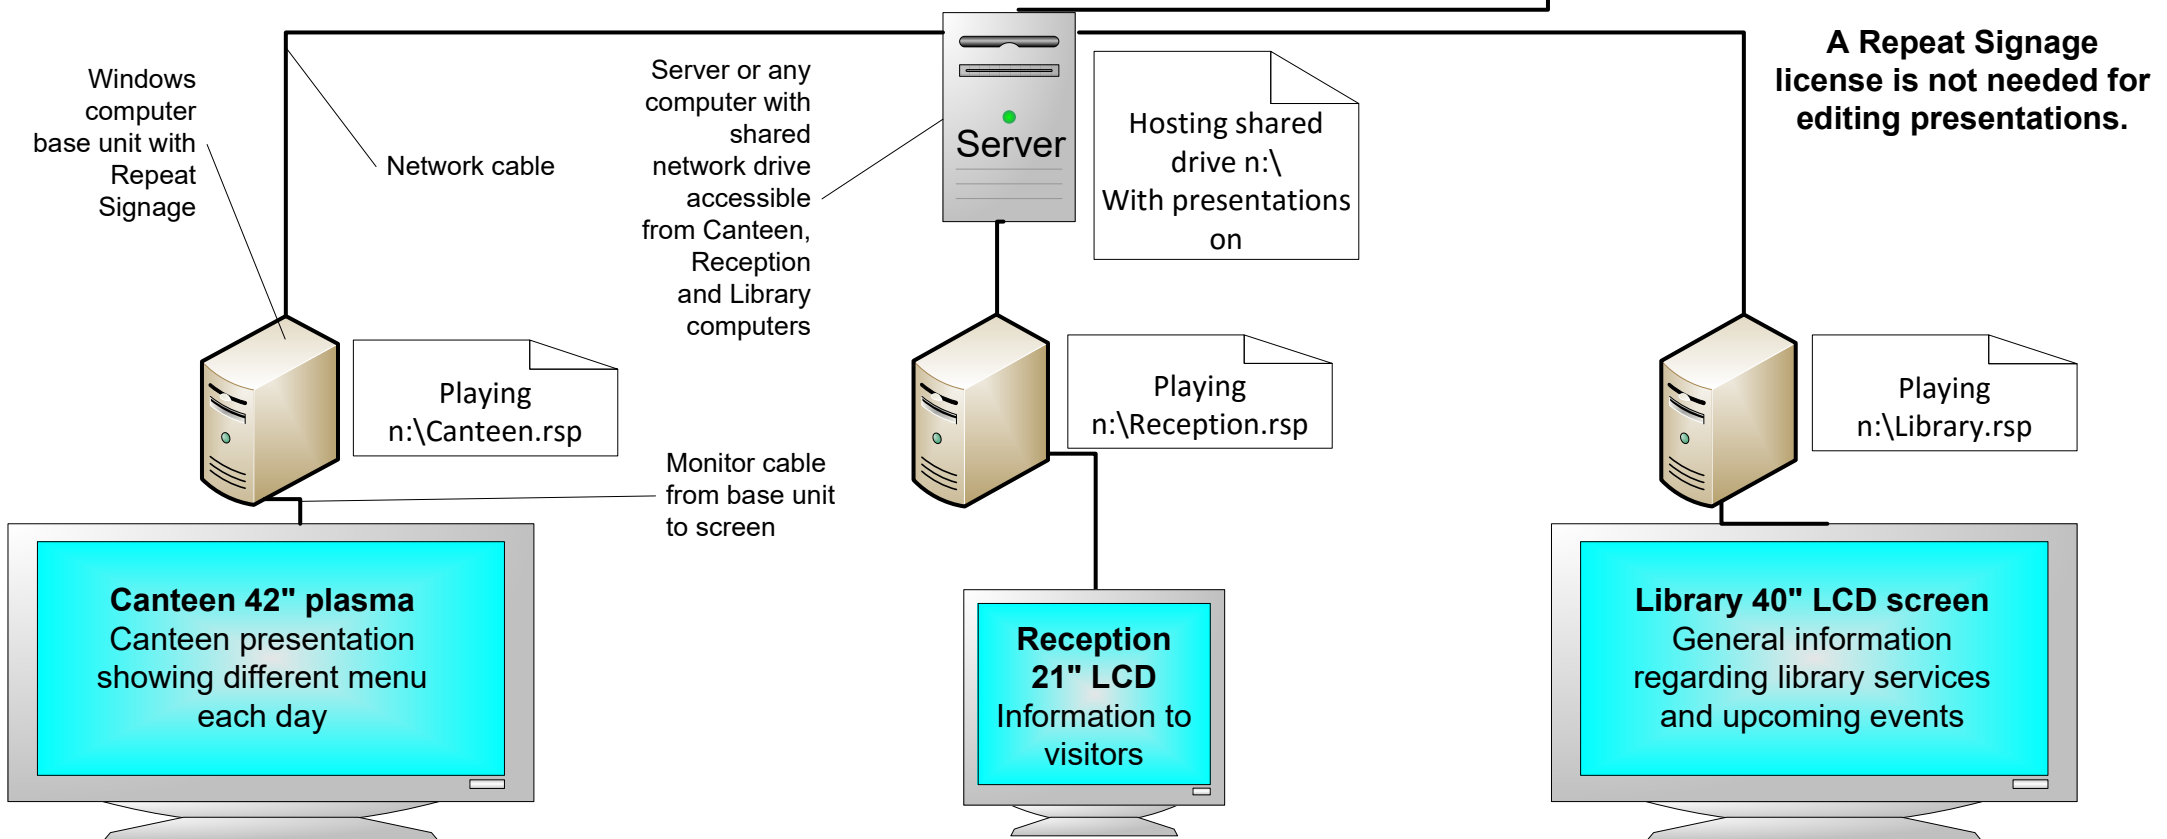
Windows computer base unit with Repeat Signage

Network cable

Server or any computer with shared network drive accessible from Canteen, Reception and Library computers

Server

Hosting shared drive n:\ With presentations on

**A Repeat Signage license is not needed for editing presentations.**

Playing n:\Canteen.rsp

Playing n:\Reception.rsp

Playing n:\Library.rsp

Monitor cable from base unit to screen

**Canteen 42" plasma**
Canteen presentation showing different menu each day

**Reception 21" LCD**
Information to visitors

**Library 40" LCD screen**
General information regarding library services and upcoming events